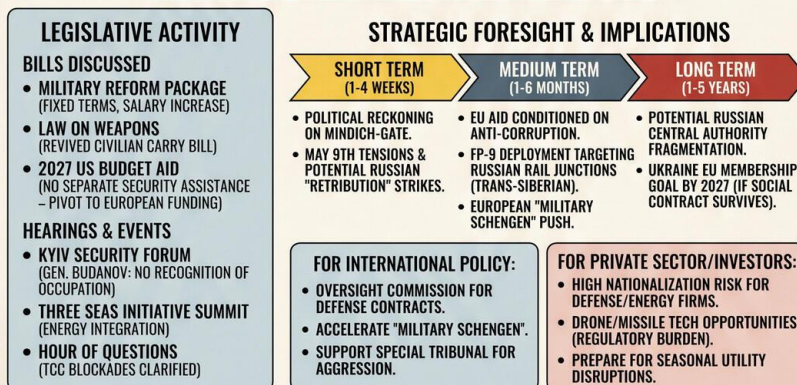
LEGISLATIVE ACTIVITY

BILLS DISCUSSED

- MILITARY REFORM PACKAGE (FIXED TERMS, SALARY INCREASE)
- LAW ON WEAPONS (REVIVED CIVILIAN CARRY BILL)
- 2027 US BUDGET AID (NO SEPARATE SECURITY ASSISTANCE – PIVOT TO EUROPEAN FUNDING)

HEARINGS & EVENTS

- KYIV SECURITY FORUM (GEN. BUDANOV: NO RECOGNITION OF OCCUPATION)
- THREE SEAS INITIATIVE SUMMIT (ENERGY INTEGRATION)
- HOUR OF QUESTIONS (TCC BLOCKADES CLARIFIED)

STRATEGIC FORESIGHT & IMPLICATIONS

SHORT TERM (1-4 WEEKS)

- POLITICAL RECKONING ON MINDICH-GATE.
- MAY 9TH TENSIONS & POTENTIAL RUSSIAN "RETRIBUTION" STRIKES.

MEDIUM TERM (1-6 MONTHS)

- EU AID CONDITIONED ON ANTI-CORRUPTION.
- FP-9 DEPLOYMENT TARGETING RUSSIAN RAIL JUNCTIONS (TRANS-SIBERIAN).
- EUROPEAN "MILITARY SCHENGEN" PUSH.

LONG TERM (1-5 YEARS)

- POTENTIAL RUSSIAN CENTRAL AUTHORITY FRAGMENTATION.
- UKRAINE EU MEMBERSHIP GOAL BY 2027 (IF SOCIAL CONTRACT SURVIVES).

FOR INTERNATIONAL POLICY:

- OVERSIGHT COMMISSION FOR DEFENSE CONTRACTS.
- ACCELERATE "MILITARY SCHENGEN".
- SUPPORT SPECIAL TRIBUNAL FOR AGGRESSION.

FOR PRIVATE SECTOR/INVESTORS:

- HIGH NATIONALIZATION RISK FOR DEFENSE/ENERGY FIRMS.
- DRONE/MISSILE TECH OPPORTUNITIES (REGULATORY BURDEN).
- PREPARE FOR SEASONAL UTILITY DISRUPTIONS.